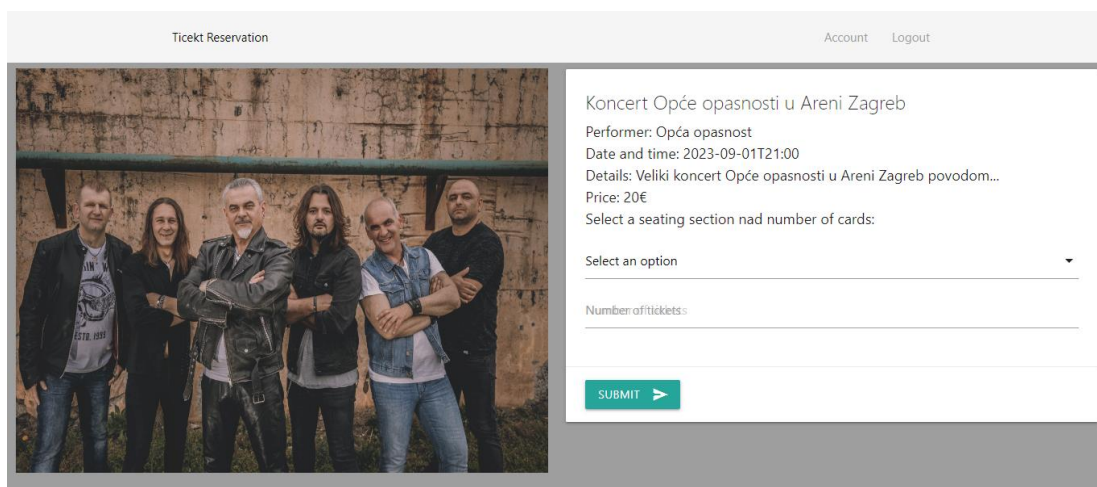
Ticekt Reservation

Account Logout

Koncert Opće opasnosti u Areni Zagreb

Performer: Opća opasnost
Date and time: 2023-09-01T21:00
Details: Veliki koncert Opće opasnosti u Areni Zagreb povodom...
Price: 20€
Select a seating section nad number of cards:

Select an option

Number of tickets

SUBMIT